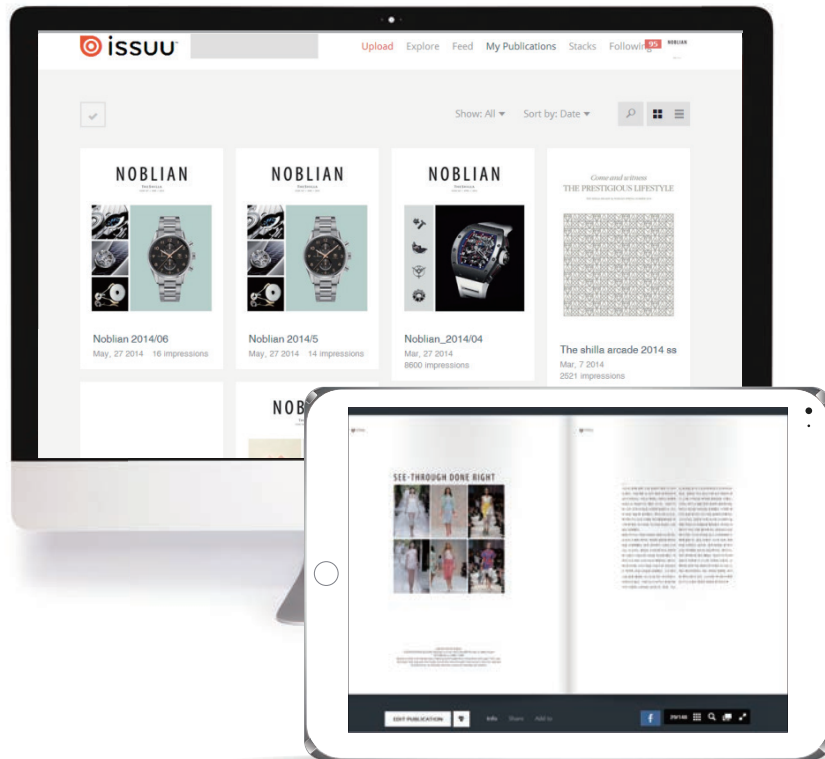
issuu

Upload Explore Feed My Publications Stacks Following 99 NOBLIAN

Show: All ▾ Sort by: Date ▾

NOBLIAN

Noblian 2014/06
May, 27 2014 16 impressions

NOBLIAN

Noblian 2014/5
May, 27 2014 14 impressions

NOBLIAN

Noblian_2014/04
Mar, 27 2014
8600 impressions

Come and witness
THE PRESTIGIOUS LIFESTYLE

The shilla arcade 2014 ss
Mar, 7 2014
2521 impressions

NOB

SEE-THROUGH DONE RIGHT

EDIT PUBLICATION Info Share Add to

f